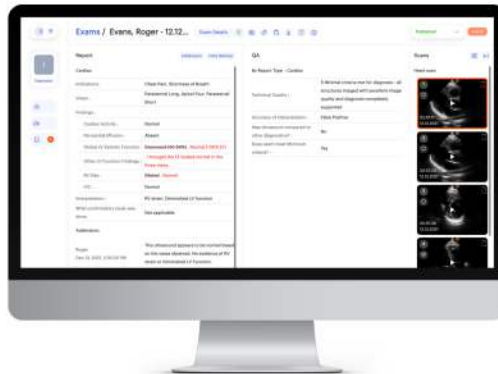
Exams / Evans, Roger - 12.12...

Exam Details

Report

Cardiac

Indications: Chest Pain, Shortness of Breath

Views: Parasternal Long, Apical Four, Parasternal Short

Findings

Cardiac Activity: Normal

Pericardial Effusion: Absent

Global LV Systolic Function: Decreased (EF 50%)

RV Size: Dilated

IVC: Normal

Interpretation: RV strain; Diminished LV function

Subsections

QA

Technical Quality

Accuracy of Interpretation: False Positive

Yes

Scans